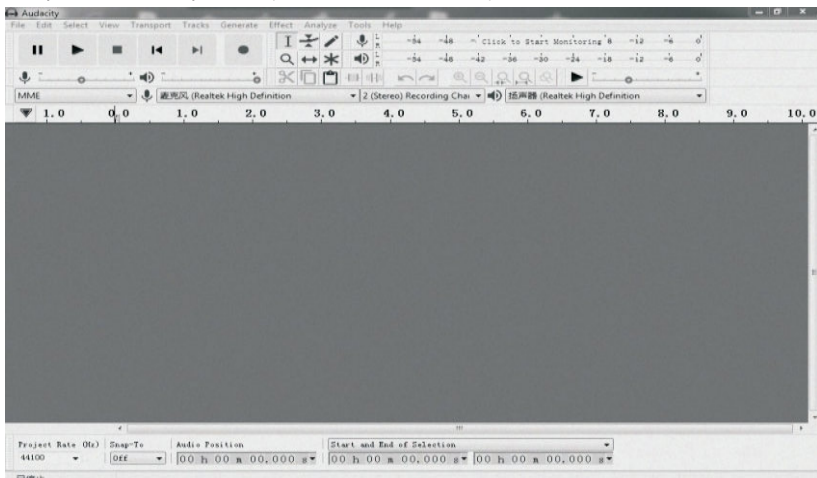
Audacity
File Edit Select View Transport Tracks Generate Effect Analyze Tools Help

-54 -48 Click to Start Monitoring 8 -12 -6 0
-54 -48 -42 -36 -30 -24 -18 -12 -6 0

MME
麦克风 (Realtek High Definition
2 (Stereo) Recording Chai
扬声器 (Realtek High Definition

1.0 0.0 1.0 2.0 3.0 4.0 5.0 6.0 7.0 8.0 9.0 10.0

Project Rate (Hz)
44100
Snap-To
Off
Audio Position
00 h 00 m 00.000 s
Start and End of Selection
00 h 00 m 00.000 s
00 h 00 m 00.000 s
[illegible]